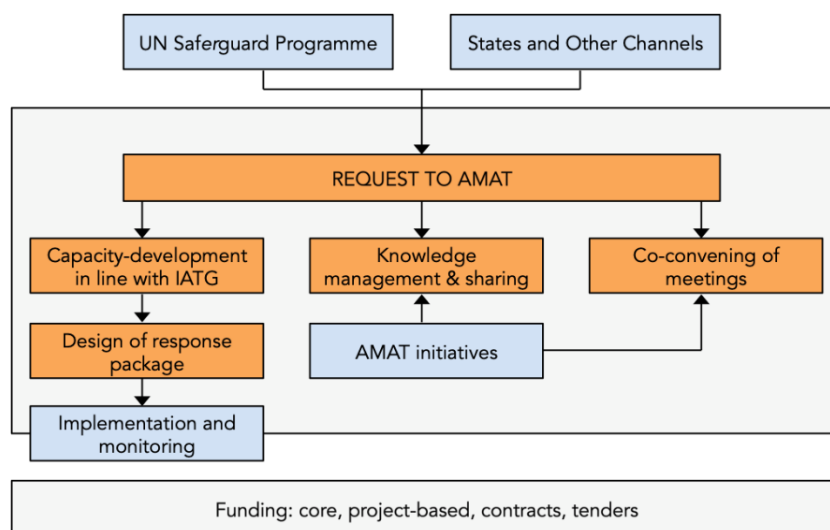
UN Saferguard Programme

States and Other Channels

REQUEST TO AMAT

Capacity-development in line with IATG

Knowledge management & sharing

Co-convening of meetings

Design of response package

AMAT initiatives

Implementation and monitoring

Funding: core, project-based, contracts, tenders